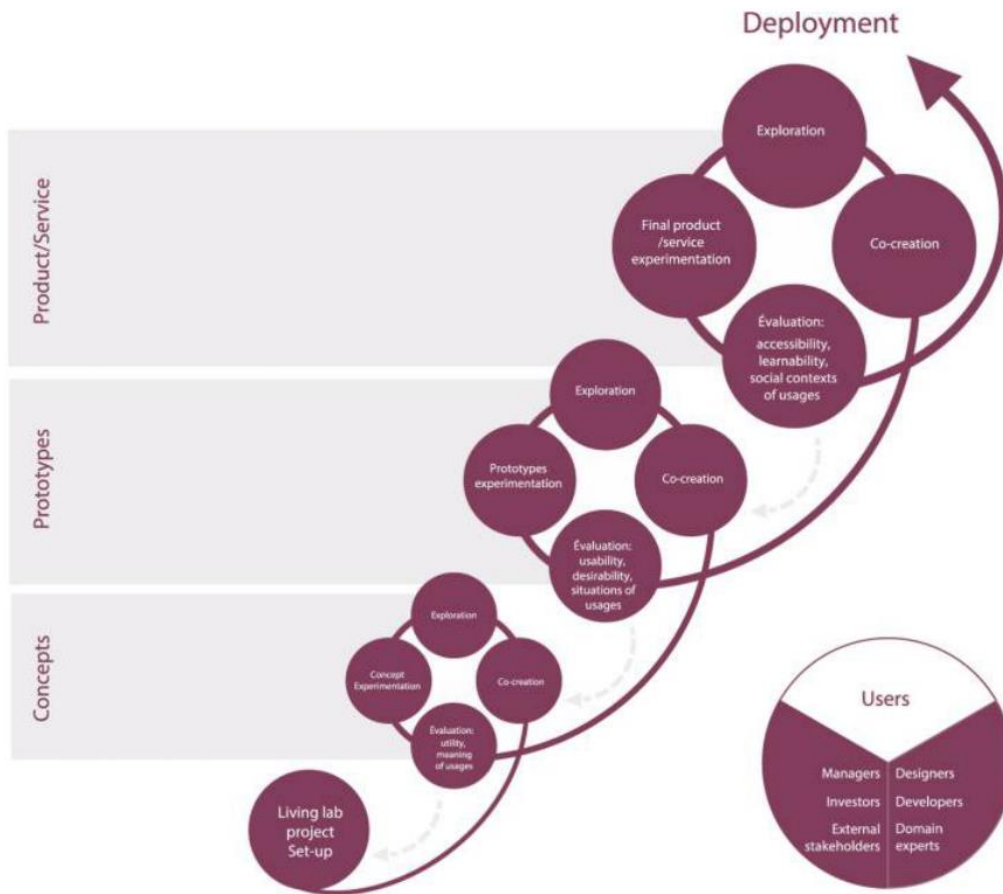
Deployment

Product/Service

Exploration

Final product /service experimentation

Co-creation

Évaluation: accessibility, learnability, social contexts of usages

Prototypes

Exploration

Prototypes experimentation

Co-creation

Évaluation: usability, desirability, situations of usages

Concepts

Exploration

Concept Experimentation

Co-creation

Évaluation: utility, meaning of usages

Living lab project Set-up

Users

Managers
Investors
External stakeholders

Designers
Developers
Domain experts